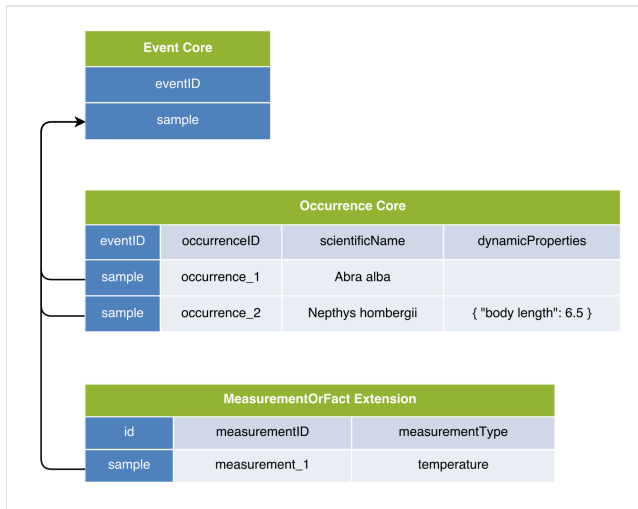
| Event Core |
|---|
| eventID |
| sample |

| Occurrence Core | | | |
|---|---|---|---|
| eventID | occurrenceID | scientificName | dynamicProperties |
| sample | occurrence_1 | Abra alba | |
| sample | occurrence_2 | Nepthys hombergii | { "body length": 6.5 } |

| MeasurementOrFact Extension | | |
|---|---|---|
| id | measurementID | measurementType |
| sample | measurement_1 | temperature |